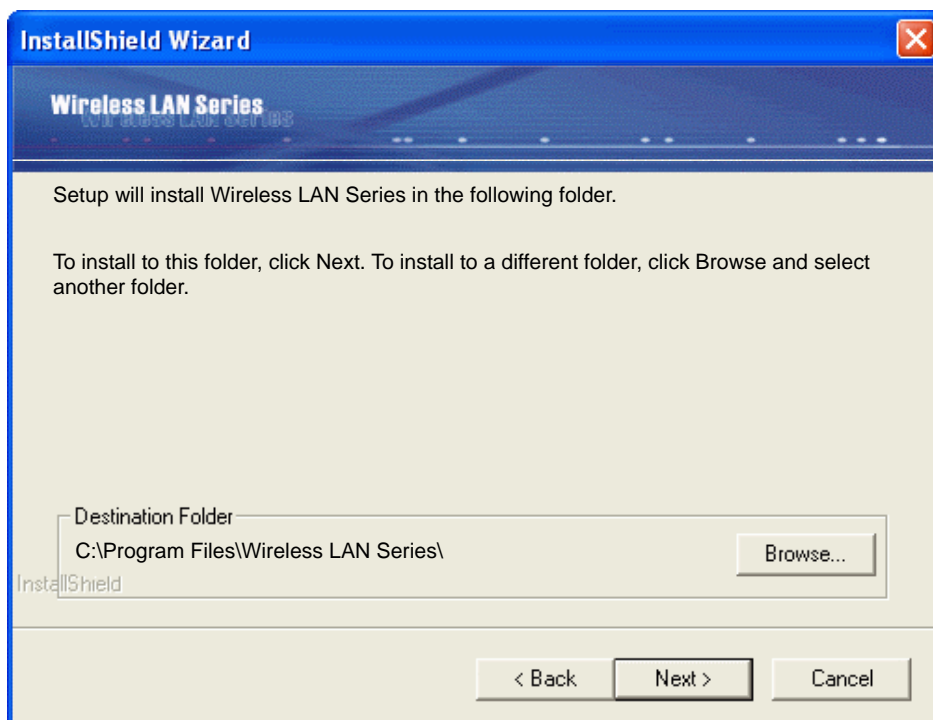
InstallShield Wizard

Wireless LAN Series

Setup will install Wireless LAN Series in the following folder.

To install to this folder, click Next. To install to a different folder, click Browse and select another folder.

Destination Folder

C:\Program Files\Wireless LAN Series\

Browse...

InstallShield

< Back

Next >

Cancel